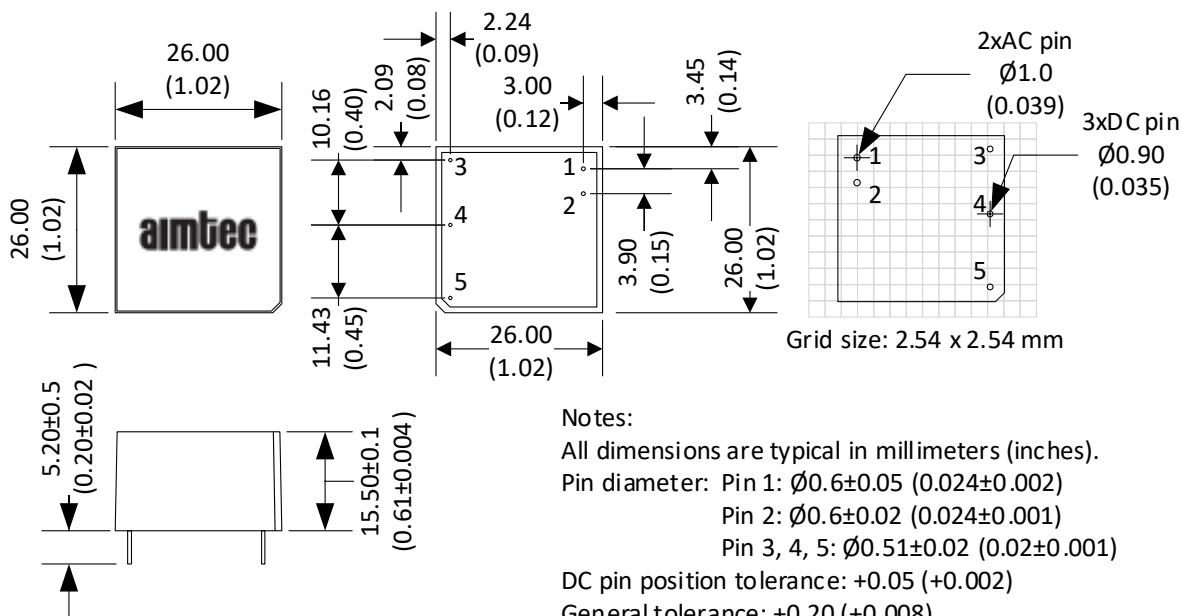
26.00
(1.02)

26.00
(1.02)

aimtec

2.24
(0.09)

2.09
(0.08)

10.16
(0.40)

3.00
(0.12)

3.45
(0.14)

3
1
2
4
5

3.90
(0.15)

26.00
(1.02)

11.43
(0.45)

26.00
(1.02)

2xAC pin
Ø1.0
(0.039)

3xDC pin
Ø0.90
(0.035)

1
2
3
4
5

Grid size: 2.54 x 2.54 mm

5.20±0.5
(0.20±0.02 )

15.50±0.1
(0.61±0.004)

Notes:
All dimensions are typical in millimeters (inches).
Pin diameter: Pin 1: Ø0.6±0.05 (0.024±0.002)
Pin 2: Ø0.6±0.02 (0.024±0.001)
Pin 3, 4, 5: Ø0.51±0.02 (0.02±0.001)
DC pin position tolerance: +0.05 (+0.002)
General tolerance: ±0.20 (±0.008)